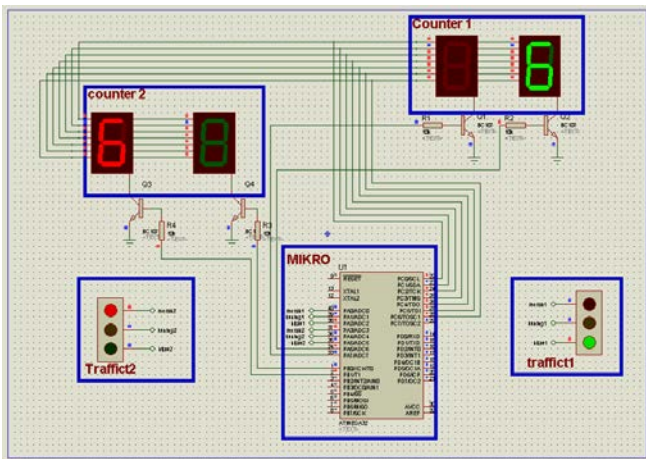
Counter 1

counter 2

R1

Q1

R2

Q2

Q3

Q4

R4

R3

MIKRO

U1

RESET

XTAL1

XTAL2

PA0/ADC0

PA1/ADC1

PA2/ADC2

PA3/ADC3

PA4/ADC4

PA5/ADC5

PA6/ADC6

PA7/ADC7

PB0/T0/XCK

PB1/T1

PB2/INT2/AIN0

PB3/OC0/AIN1

PB4/SS

PB5/MOSI

PB6/MISO

PB7/SCK

PC0/SCL

PC1/SDA

PC2/TCK

PC3/TMS

PC4/TDO

PC5/TDI

PC6/TOSC1

PC7/TOSC2

PD0/RXD

PD1/TXD

PD2/INT0

PD3/INT1

PD4/OC1B

PD5/OC1A

PD6/ICP1

PD7/OC2

AVCC

AREF

ATMEGA32

merah2

kuning2

hijau2

Traffict2

merah1

kuning1

hijau1

traffict1